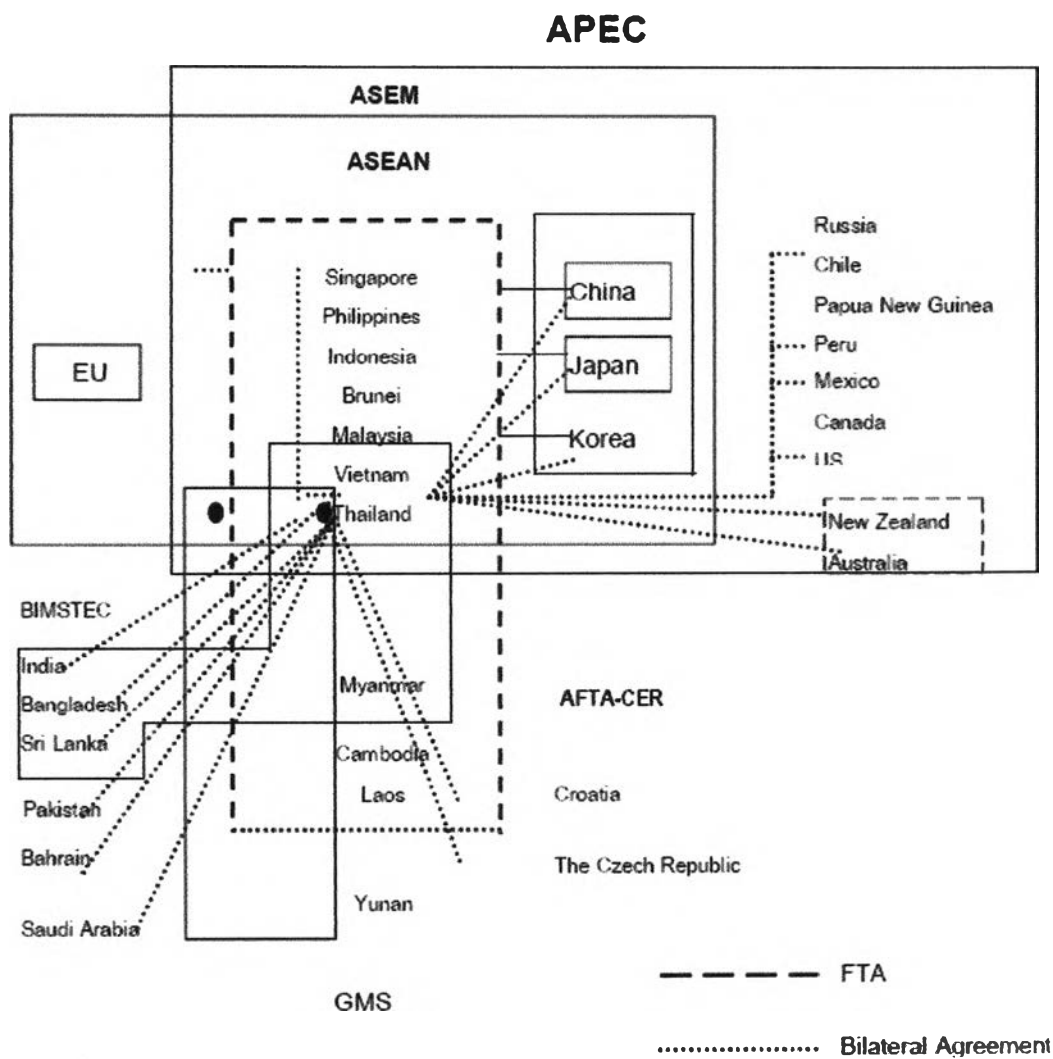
APEC

ASEM

ASEAN

EU

Singapore
Philippines
Indonesia
Brunei
Malaysia
Vietnam
Thailand

China
Japan
Korea

Russia
Chile
Papua New Guinea
Peru
Mexico
Canada
US

New Zealand
Australia

BIMSTEC

India
Bangladesh
Sri Lanka
Pakistan
Bahrain
Saudi Arabia

Myanmar
Cambodia
Laos
Yunan

AFTA-CER

Croatia

The Czech Republic

GMS

FTA

Bilateral Agreement